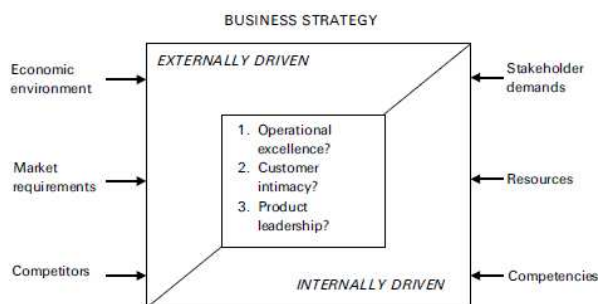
BUSINESS STRATEGY

EXTERNALLY DRIVEN

Economic environment

Market requirements

Competitors

1. Operational excellence?
2. Customer intimacy?
3. Product leadership?

Stakeholder demands

Resources

Competencies

INTERNALLY DRIVEN